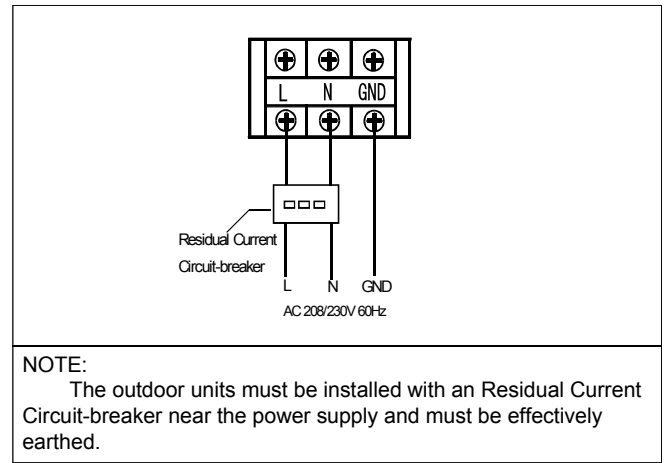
L N GND

Residual Current Circuit-breaker

L N GND

AC 208/230V 60Hz

NOTE:

The outdoor units must be installed with an Residual Current Circuit-breaker near the power supply and must be effectively earthed.